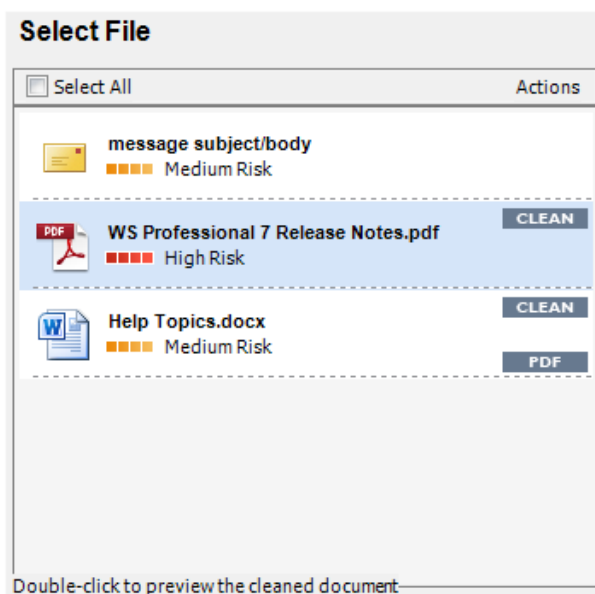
Select File

Select All

Actions

message subject/body
Medium Risk

PDF
WS Professional 7 Release Notes.pdf
High Risk
CLEAN

Help Topics.docx
Medium Risk
CLEAN
PDF

Double-click to preview the cleaned document